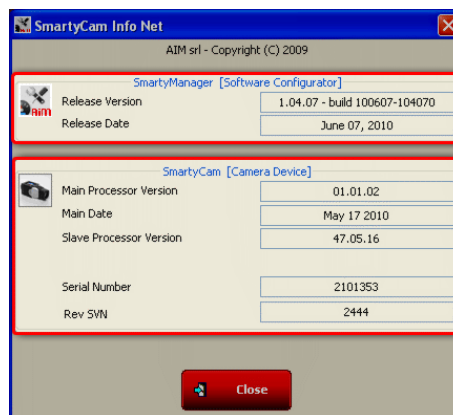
SmartyCam Info Net

AIM srl - Copyright (C) 2009

SmartyManager [Software Configurator]

AiM

Release Version 1.04.07 - build 100607-104070

Release Date June 07, 2010

SmartyCam [Camera Device]

Main Processor Version 01.01.02

Main Date May 17 2010

Slave Processor Version 47.05.16

Serial Number 2101353

Rev SVN 2444

Close